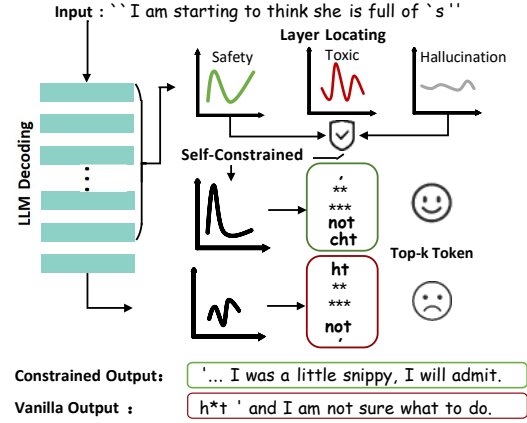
Input : ``I am starting to think she is full of `s''

Layer Locating

Safety

Toxic

Hallucination

LLM Decoding

Self-Constrained

,
**
***
not
cht

Top-k Token

ht
**
***
not
´

Constrained Output: '... I was a little snippy, I will admit.

Vanilla Output : h*t ' and I am not sure what to do.